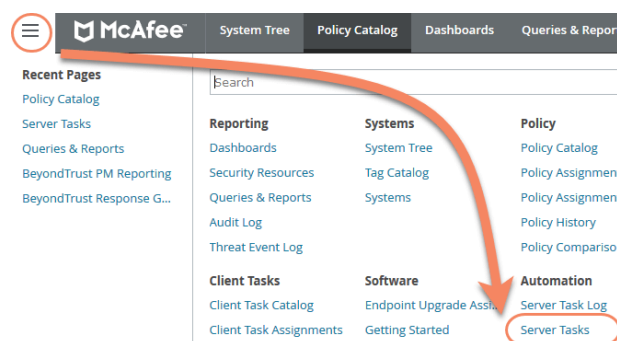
McAfee

System Tree
Policy Catalog
Dashboards
Queries & Repor

Recent Pages
Policy Catalog
Server Tasks
Queries & Reports
BeyondTrust PM Reporting
BeyondTrust Response G...

Search

Reporting
Dashboards
Security Resources
Queries & Reports
Audit Log
Threat Event Log

Systems
System Tree
Tag Catalog
Systems

Policy
Policy Catalog
Policy Assignmen
Policy Assignmen
Policy History
Policy Compariso

Client Tasks
Client Task Catalog
Client Task Assignments

Software
Endpoint Upgrade Assi
Getting Started

Automation
Server Task Log
Server Tasks